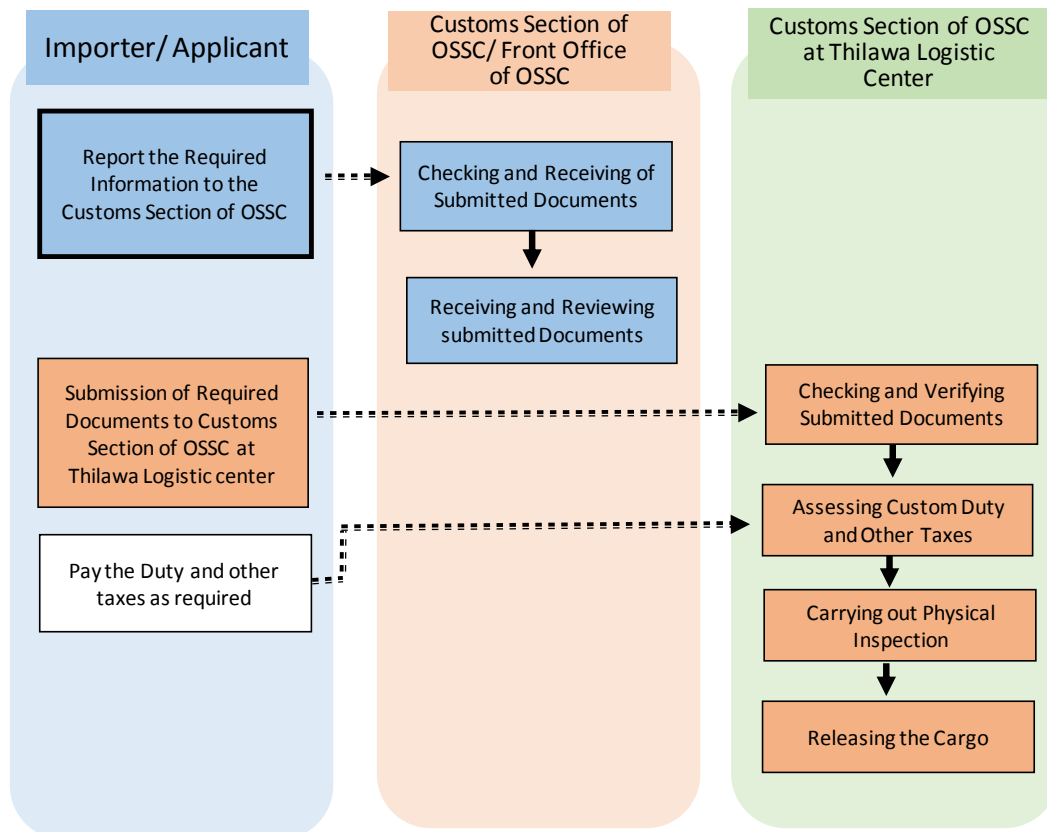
Importer/ Applicant

Customs Section of OSSC/ Front Office of OSSC

Customs Section of OSSC at Thilawa Logistic Center

Report the Required Information to the Customs Section of OSSC

Checking and Receiving of Submitted Documents

Receiving and Reviewing submitted Documents

Submission of Required Documents to Customs Section of OSSC at Thilawa Logistic center

Checking and Verifying Submitted Documents

Pay the Duty and other taxes as required

Assessing Custom Duty and Other Taxes

Carrying out Physical Inspection

Releasing the Cargo